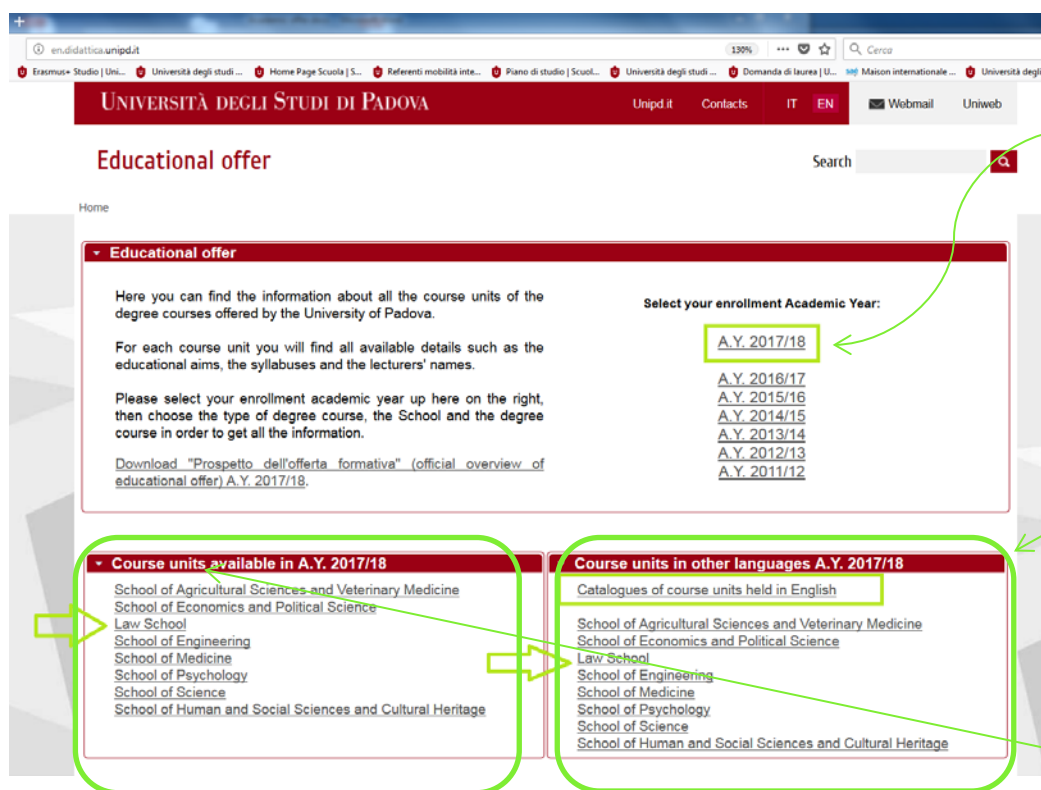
en.didattica.unipd.it 130% Cerca

Erasmus+ Studio | Uni... Università degli studi ... Home Page Scuola | S... Referenti mobilità inte... Piano di studio | Scuol... Università degli studi ... Domanda di laurea | U... Maison internationale ... Università degli stu

UNIVERSITÀ DEGLI STUDI DI PADOVA Unipd.it Contacts IT EN Webmail Uniweb

Educational offer

Search

Home

Educational offer

Here you can find the information about all the course units of the degree courses offered by the University of Padova.

For each course unit you will find all available details such as the educational aims, the syllabuses and the lecturers' names.

Please select your enrollment academic year up here on the right, then choose the type of degree course, the School and the degree course in order to get all the information.

Download "Prospetto dell'offerta formativa" (official overview of educational offer) A.Y. 2017/18.

Select your enrollment Academic Year:

A.Y. 2017/18

A.Y. 2016/17
A.Y. 2015/16
A.Y. 2014/15
A.Y. 2013/14
A.Y. 2012/13
A.Y. 2011/12

Course units available in A.Y. 2017/18

School of Agricultural Sciences and Veterinary Medicine
School of Economics and Political Science
Law School
School of Engineering
School of Medicine
School of Psychology
School of Science
School of Human and Social Sciences and Cultural Heritage

Course units in other languages A.Y. 2017/18

Catalogues of course units held in English

School of Agricultural Sciences and Veterinary Medicine
School of Economics and Political Science
Law School
School of Engineering
School of Medicine
School of Psychology
School of Science
School of Human and Social Sciences and Cultural Heritage